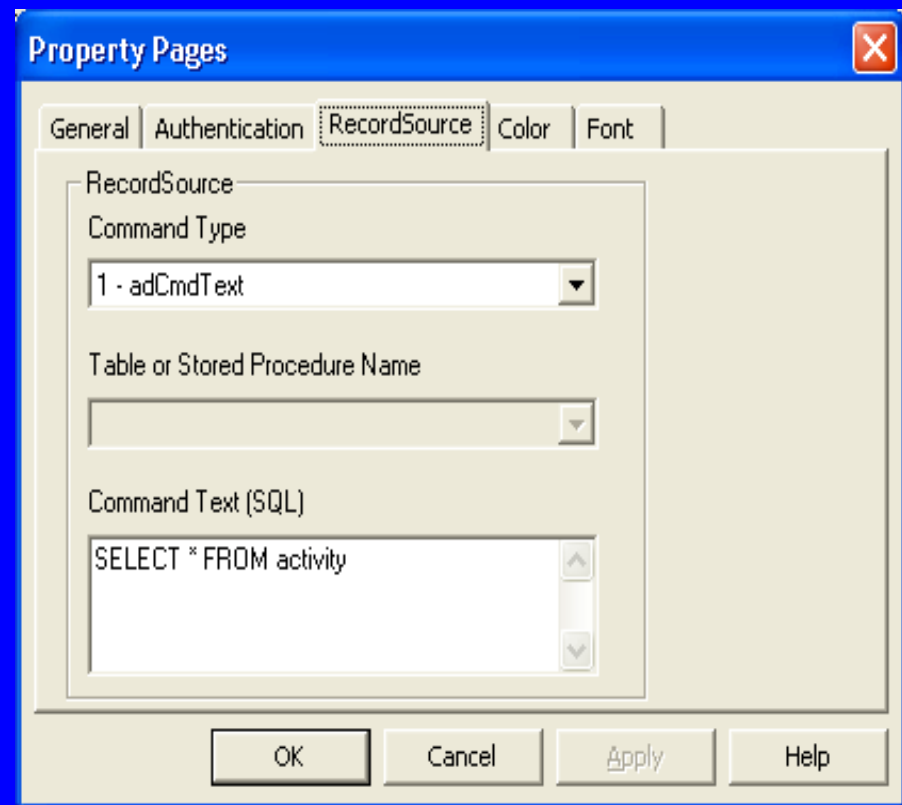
Property Pages

General | Authentication | RecordSource | Color | Font

RecordSource

Command Type

1 - adCmdText

Table or Stored Procedure Name

Command Text (SQL)

SELECT * FROM activity

OK | Cancel | Apply | Help